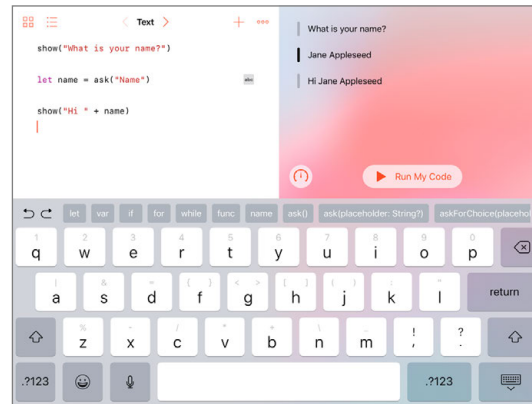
Text

show("What is your name?")

let name = ask("Name")

show("Hi " + name)

abc

What is your name?

Jane Appleseed

Hi Jane Appleseed

Run My Code

let var if for while func name ask() ask(placeholder: String?) askForChoice(placeho

1 q 2 w 3 e 4 r 5 t 6 y 7 u 8 i 9 o 0 p

@ a # s & d * f ( g ) h ' j " k l

return

% z - x + c = v / b ; n : m ! , ? .

.?123

.?123